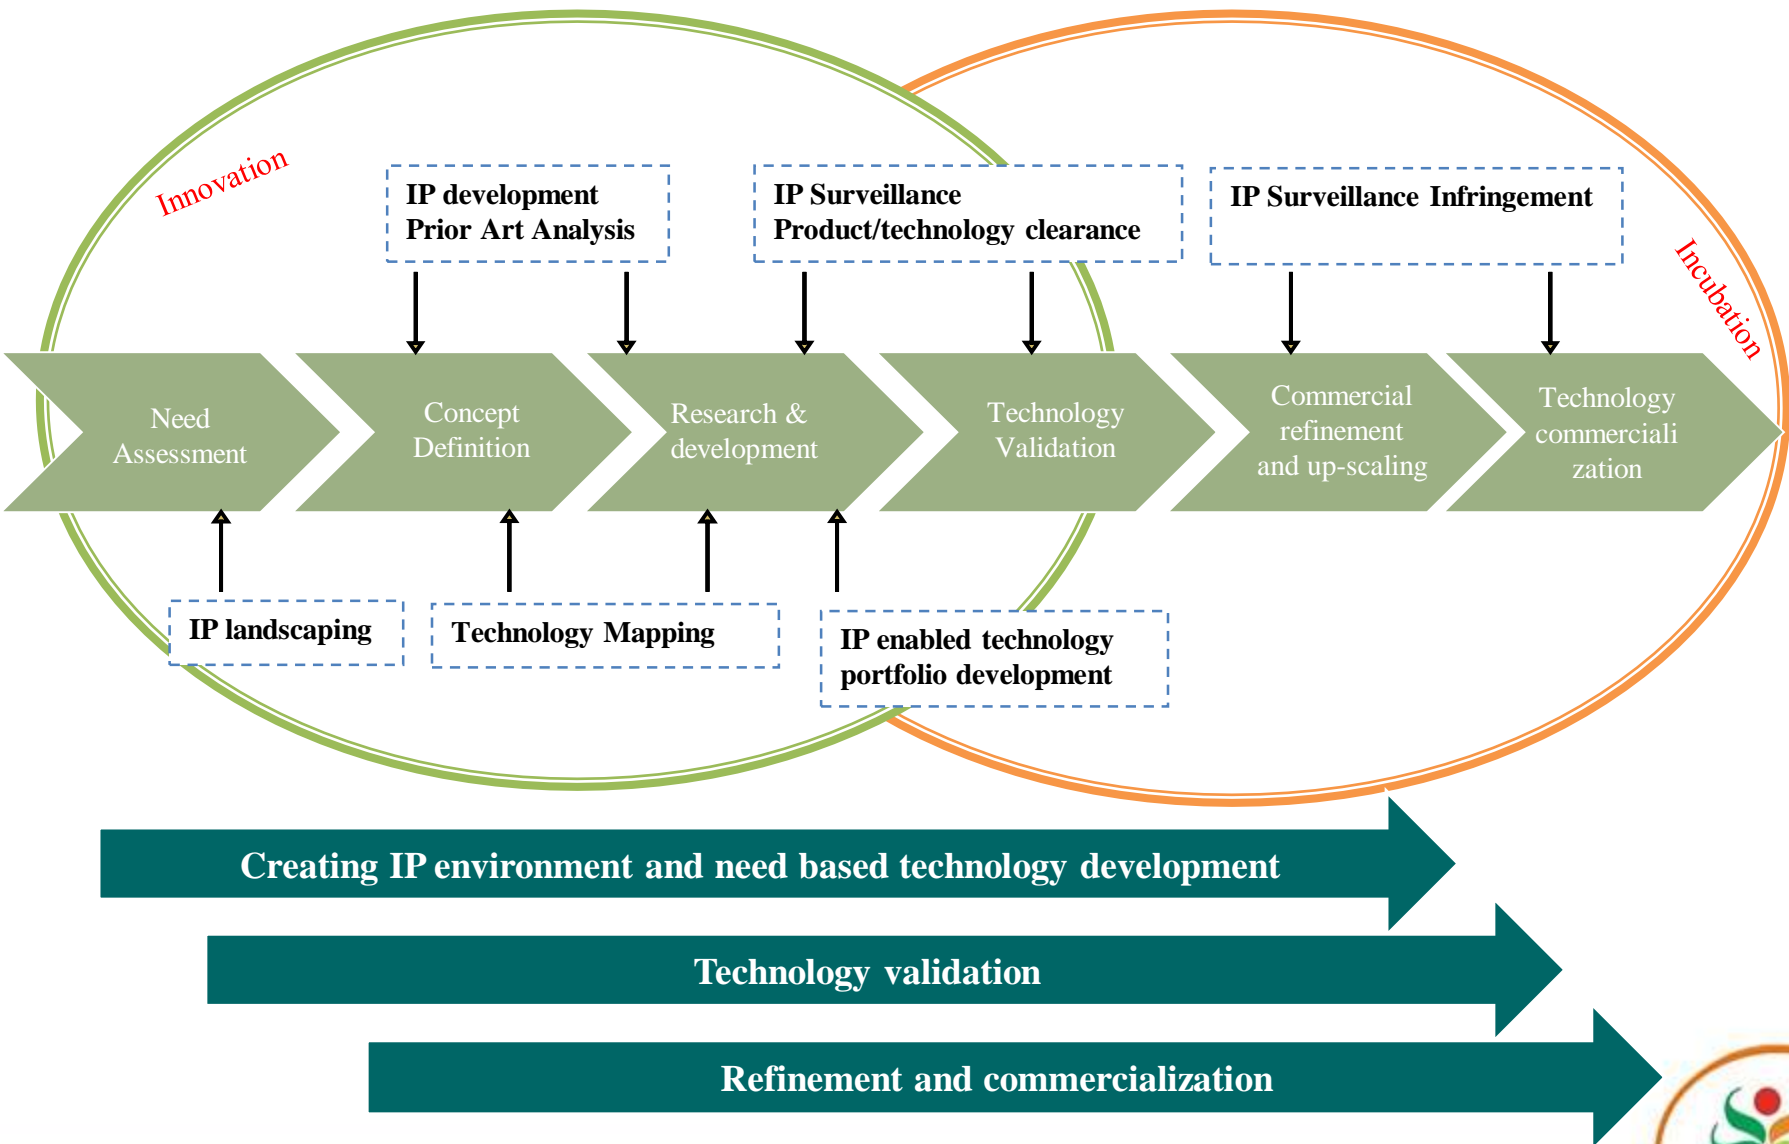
Innovation

IP development
Prior Art Analysis

IP Surveillance
Product/technology clearance

IP Surveillance Infringement

Incubation

Need Assessment

Concept Definition

Research & development

Technology Validation

Commercial refinement and up-scaling

Technology commerciali zation

IP landscaping

Technology Mapping

IP enabled technology portfolio development

Creating IP environment and need based technology development

Technology validation

Refinement and commercialization